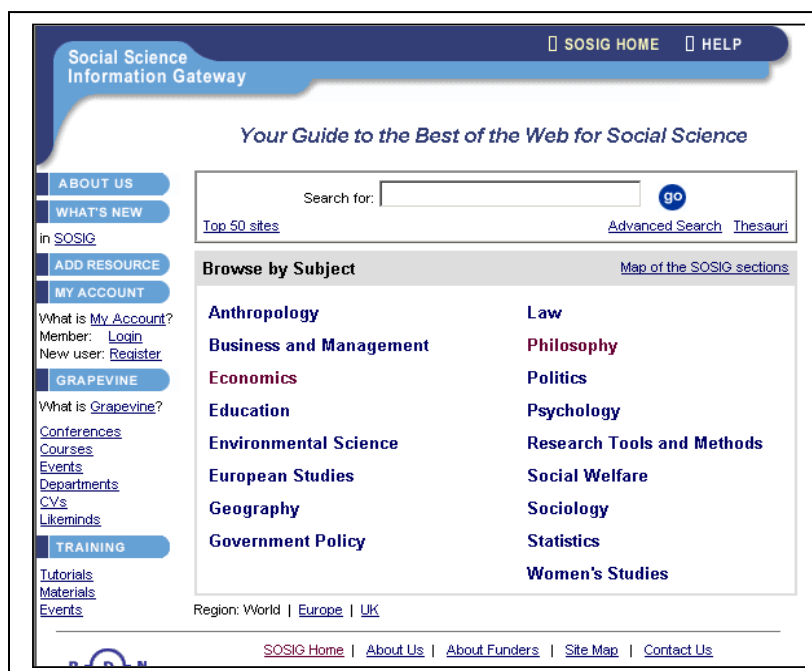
Social Science Information Gateway

SOSIG HOME HELP

Your Guide to the Best of the Web for Social Science

ABOUT US

WHAT'S NEW

in SOSIG

ADD RESOURCE

MY ACCOUNT

What is My Account?
Member: Login
New user: Register

GRAPEVINE

What is Grapevine?

Conferences
Courses
Events
Departments
CVs
Likeminds

TRAINING

Tutorials
Materials
Events

Search for: go

Top 50 sites

Advanced Search Thesauri

Browse by Subject

Map of the SOSIG sections

Anthropology
Business and Management
Economics
Education
Environmental Science
European Studies
Geography
Government Policy

Law
Philosophy
Politics
Psychology
Research Tools and Methods
Social Welfare
Sociology
Statistics
Women's Studies

Region: World | Europe | UK

SOSIG Home | About Us | About Funders | Site Map | Contact Us

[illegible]